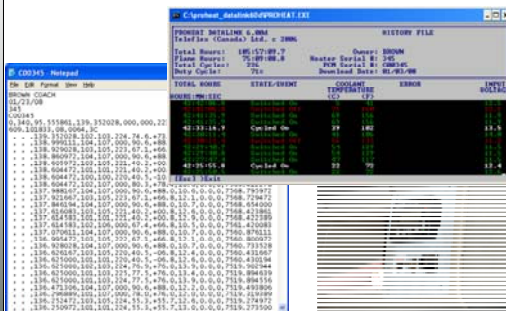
C:\proheat_datalink60\PROHEAT.EXE

PROHEAT DATALINK 6.00d HISTORY FILE
Teleflex (Canada) Ltd. c 2006

Total Hours: 105:57:09.7 Owner: BROWN
Flame Hours: 75:09:08.0 Heater Serial #: 345
Total Cycles: 336 PCM Serial #: C00345
Duty Cycle: 71% Download Date: 01/03/08

| TOTAL HOURS HOURS:MM:SEC | STATE/EVENT | COOLANT TEMPERATURE (C) (F) | ERROR | INPUT VOLTAGE |
|---|---|---|---|---|
| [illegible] | Switched On | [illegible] | | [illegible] |
| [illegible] | Switched On | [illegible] | | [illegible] |
| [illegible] | Switched On | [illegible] | | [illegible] |
| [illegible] | Switched On | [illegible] | | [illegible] |
| 42:33:16.9 | Cycled On | 39 102 | | 13.5 |
| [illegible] | Switched On | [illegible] | | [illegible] |
| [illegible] | Switched On | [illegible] | | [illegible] |
| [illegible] | Switched On | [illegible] | | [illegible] |
| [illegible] | Switched On | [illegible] | | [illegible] |
| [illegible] | Cycled On | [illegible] | | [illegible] |
| 42:35:55.0 | Switched On | 35 95 | | 13.4 |

[Esc] Exit

C00345 - Notepad
File Edit Format View Help
BROWN COACH
01/23/08
345
C00345
0,340,95,555861,139,352028,000,000,22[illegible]
609,101833,08,0064,3C
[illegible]